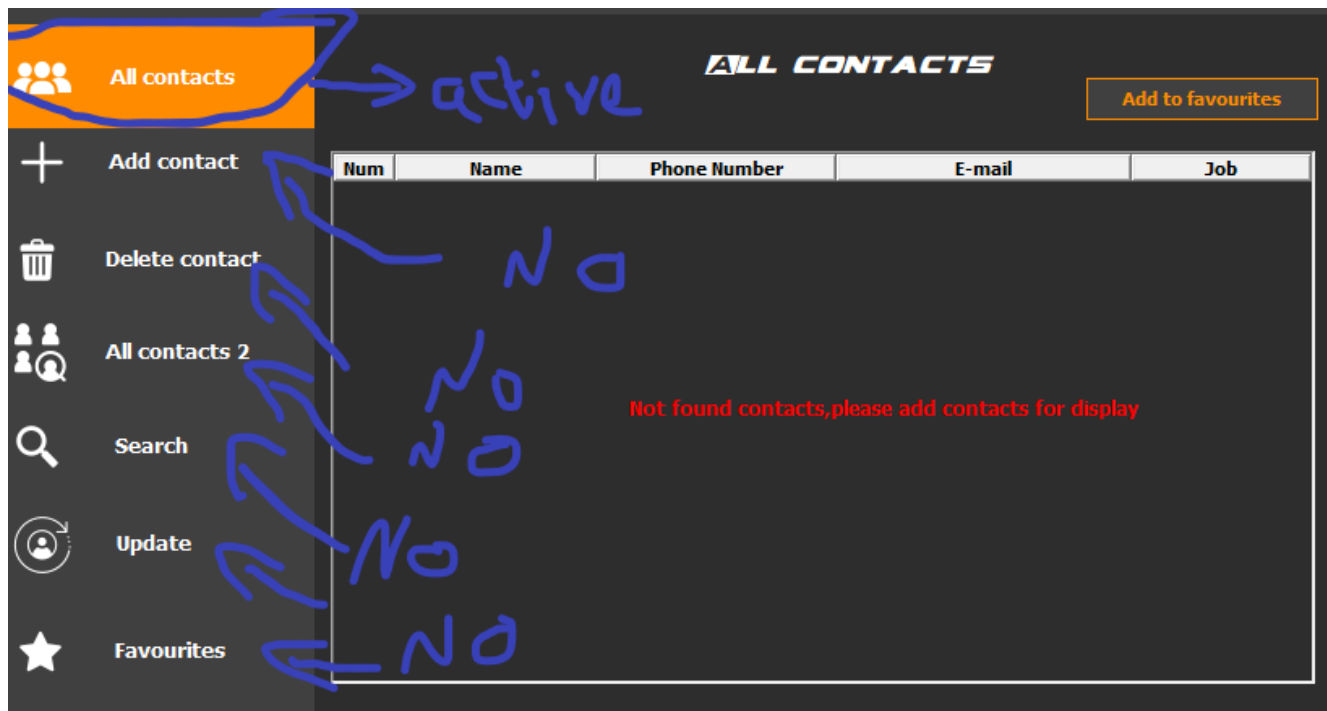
All contacts
active

ALL CONTACTS

Add to favourites

Add contact
NO

Delete contact
NO

All contacts 2
NO

Search
NO

Update
NO

Favourites

| Num | Name | Phone Number | E-mail | Job |
|---|---|---|---|---|

Not found contacts,please add contacts for display